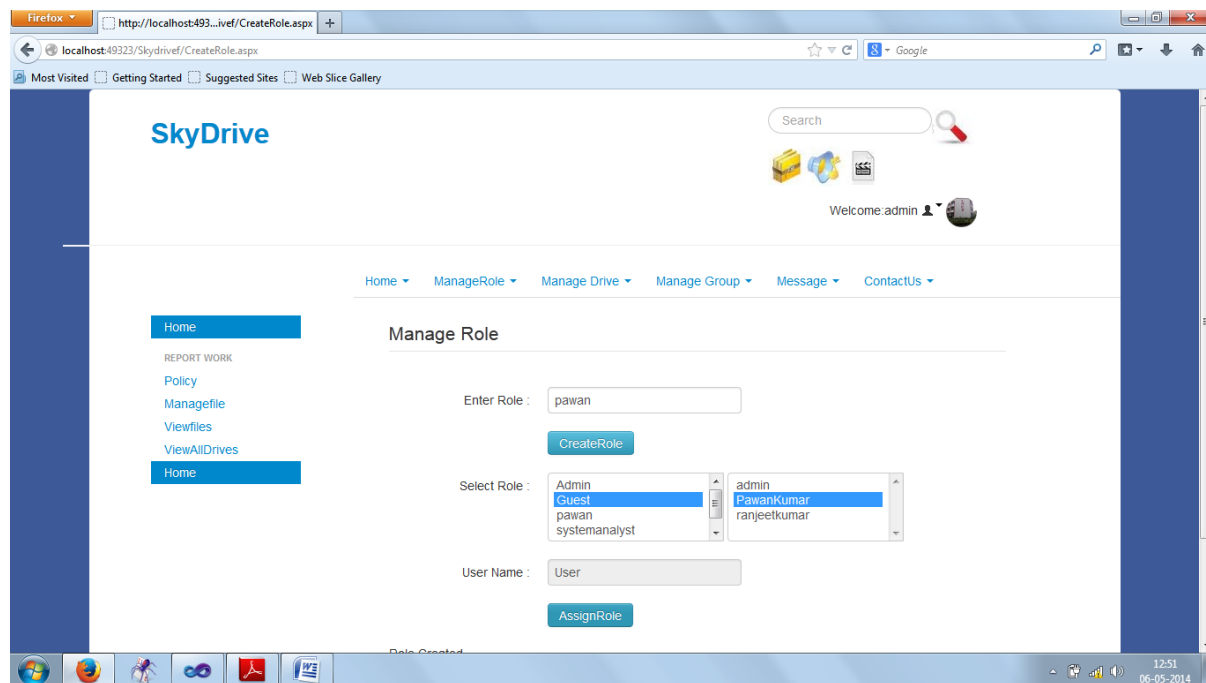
Firefox
http://localhost:493...ivef/CreateRole.aspx
+
localhost:49323/Skydrivef/CreateRole.aspx
Google
Most Visited
Getting Started
Suggested Sites
Web Slice Gallery

SkyDrive

Search

Welcome:admin

Home
ManageRole
Manage Drive
Manage Group
Message
ContactUs

Home
REPORT WORK
Policy
Managefile
Viewfiles
ViewAllDrives
Home

Manage Role

Enter Role : pawan

CreateRole

Select Role :
Admin
Guest
pawan
systemanalyst

admin
PawanKumar
ranjeetkumar

User Name : User

AssignRole

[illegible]

12:51
06-05-2014